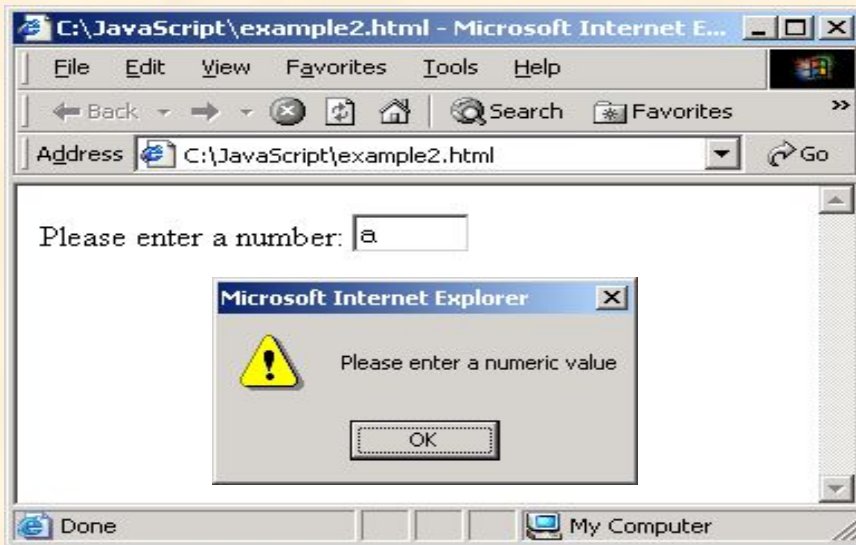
C:\JavaScript\example2.html - Microsoft Internet E...

File Edit View Favorites Tools Help

Back Search Favorites

Address C:\JavaScript\example2.html Go

Please enter a number: a

Microsoft Internet Explorer

Please enter a numeric value

OK

Done My Computer